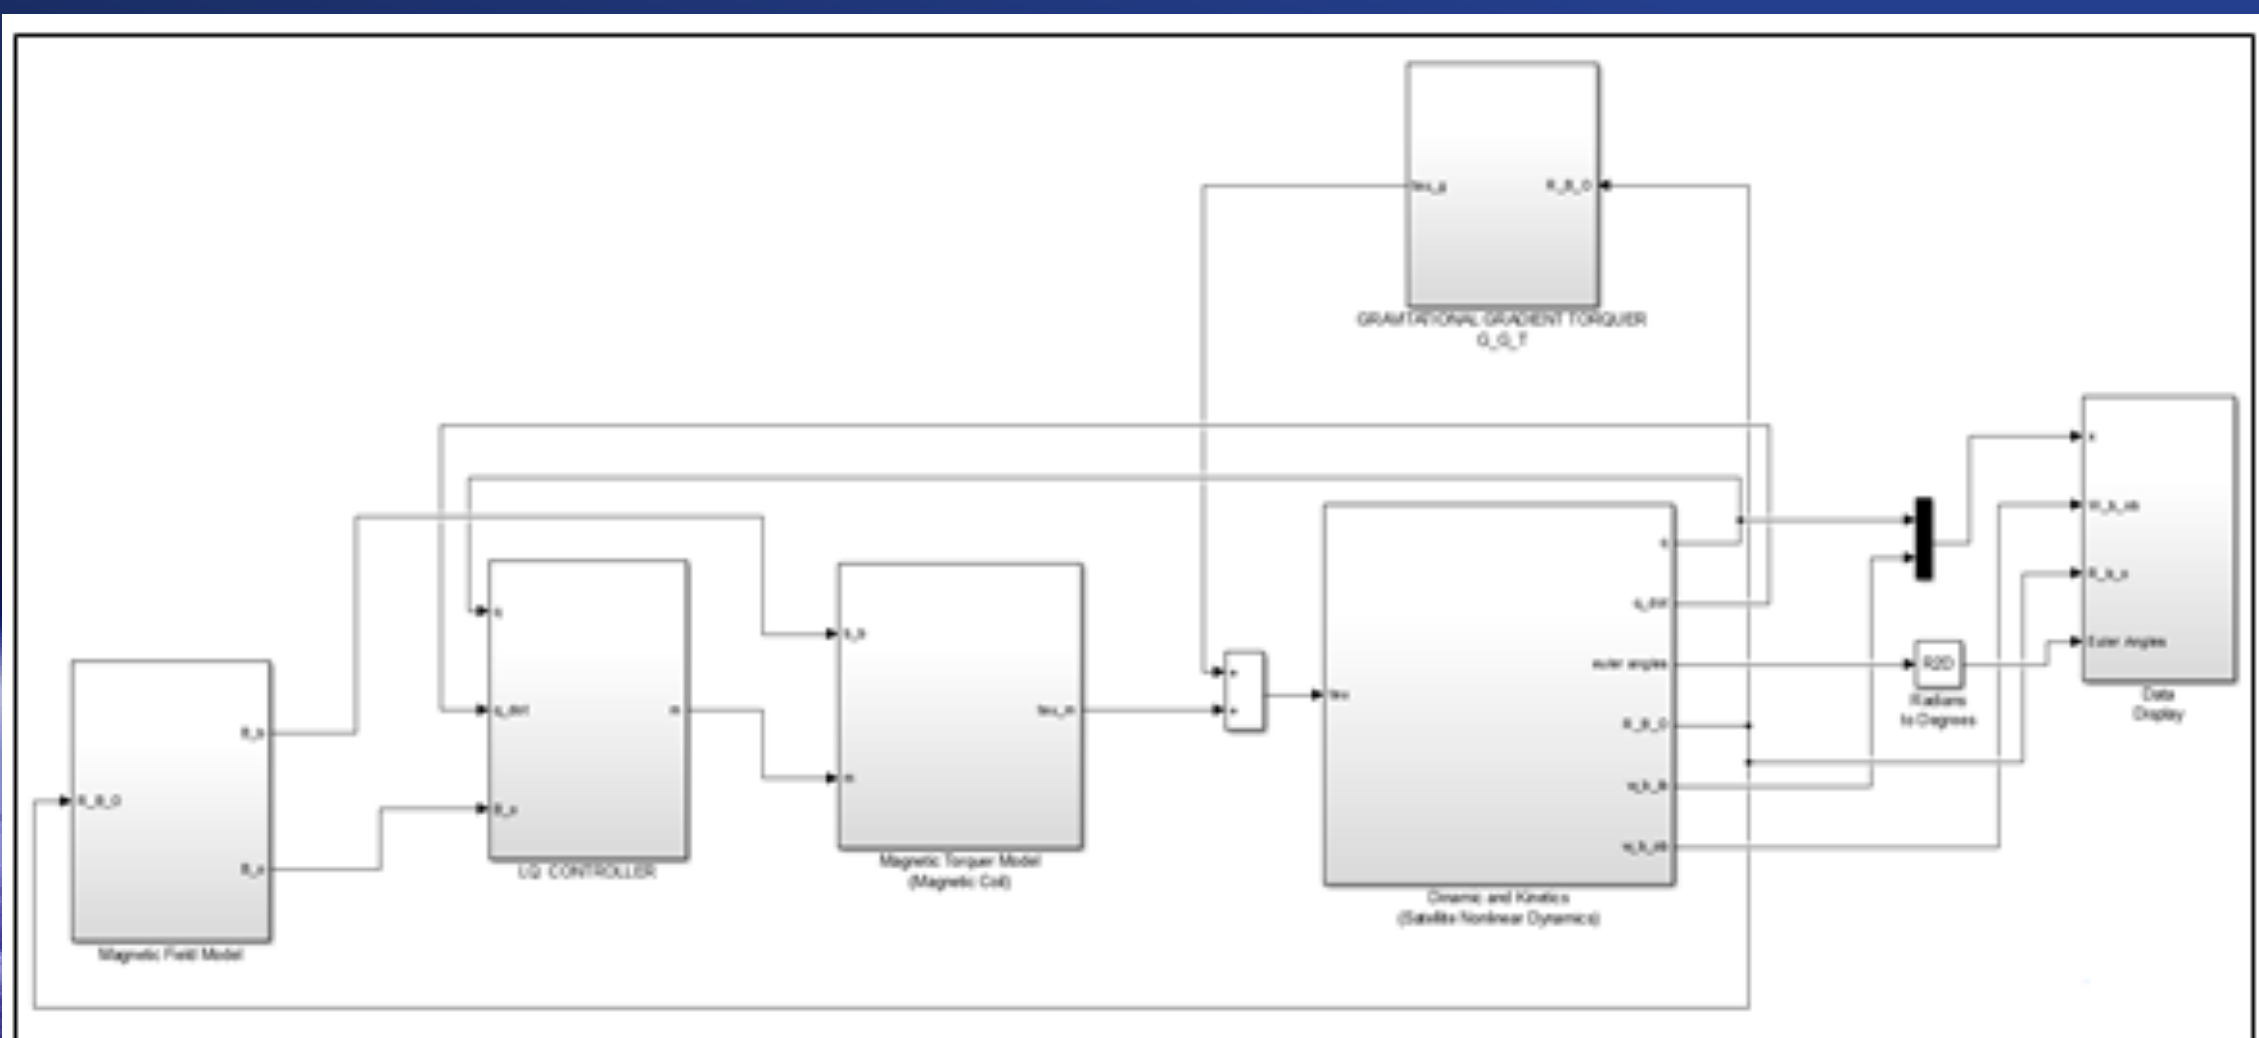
tau_g
R_B_O
GRAVITATIONAL GRADIENT TORQUER
G_G_T

q
q_dot
B_b
B_o
m
LQ CONTROLLER

B_b
m
tau_m
Magnetic Torquer Model
(Magnetic Coil)

R_B_O
B_b
B_o
Magnetic Field Model

+
+

tau
q
q_dot
euler angles
R_B_O
w_b_bi
w_b_ob
Dinamic and Kinatics
(Satellite Nonlinear Dynamics)

R2D
Radians
to Degrees

x
W_b_ob
R_b_o
Euler Angles
Data
Display